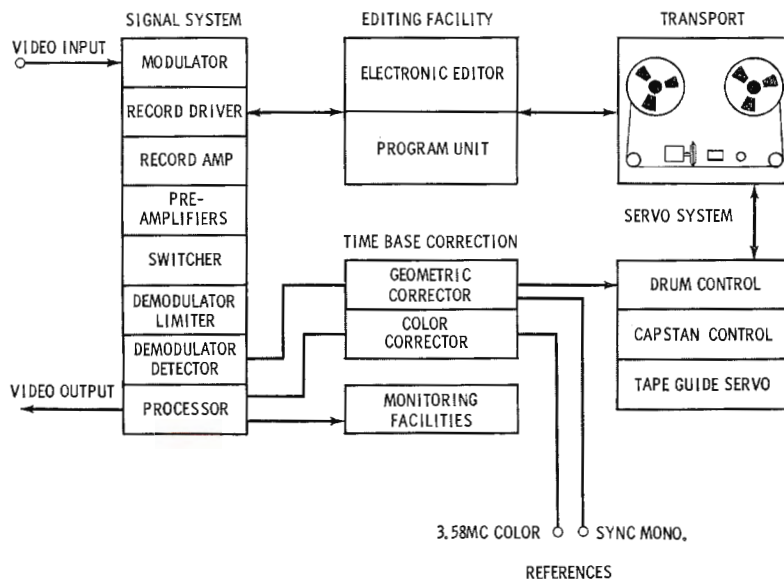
SIGNAL SYSTEM

EDITING FACILITY

TRANSPORT

VIDEO INPUT

MODULATOR

RECORD DRIVER

RECORD AMP

PRE-AMPLIFIERS

SWITCHER

DEMODULATOR LIMITER

DEMODULATOR DETECTOR

PROCESSOR

VIDEO OUTPUT

ELECTRONIC EDITOR

PROGRAM UNIT

SERVO SYSTEM

TIME BASE CORRECTION

GEOMETRIC CORRECTOR

COLOR CORRECTOR

MONITORING FACILITIES

DRUM CONTROL

CAPSTAN CONTROL

TAPE GUIDE SERVO

3.58MC COLOR

SYNC MONO.

REFERENCES